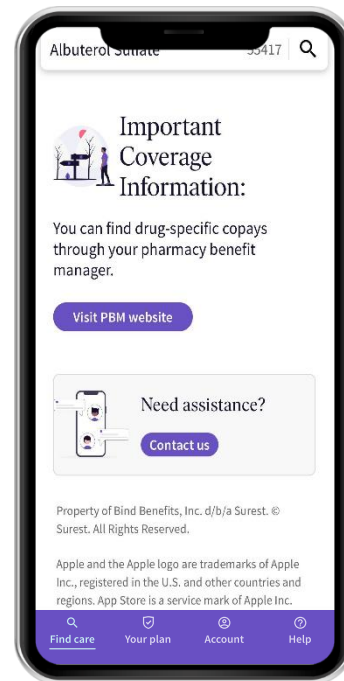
Albuterol Sulfate 55417

Important Coverage Information:

You can find drug-specific copays through your pharmacy benefit manager.

Visit PBM website

Need assistance?

Contact us

Property of Bind Benefits, Inc. d/b/a Surest. © Surest. All Rights Reserved.

Apple and the Apple logo are trademarks of Apple Inc., registered in the U.S. and other countries and regions. App Store is a service mark of Apple Inc.

Find care Your plan Account Help